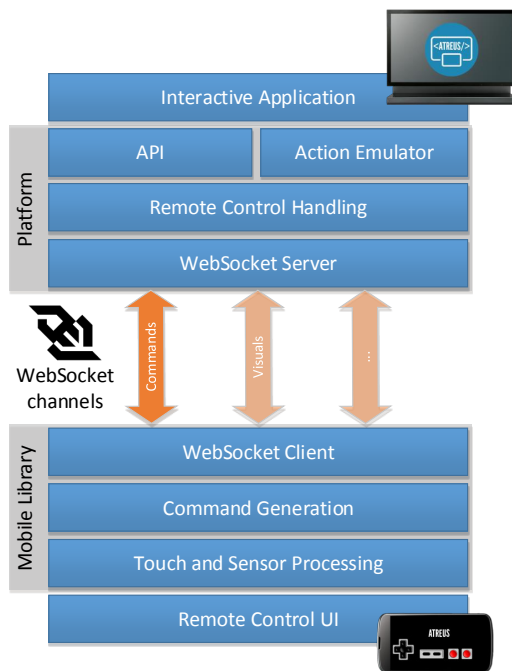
<ATREUS/>

Interactive Application

Platform

API

Action Emulator

Remote Control Handling

WebSocket Server

WebSocket channels

Commands

Visuals

...

Mobile Library

WebSocket Client

Command Generation

Touch and Sensor Processing

Remote Control UI

ATREUS